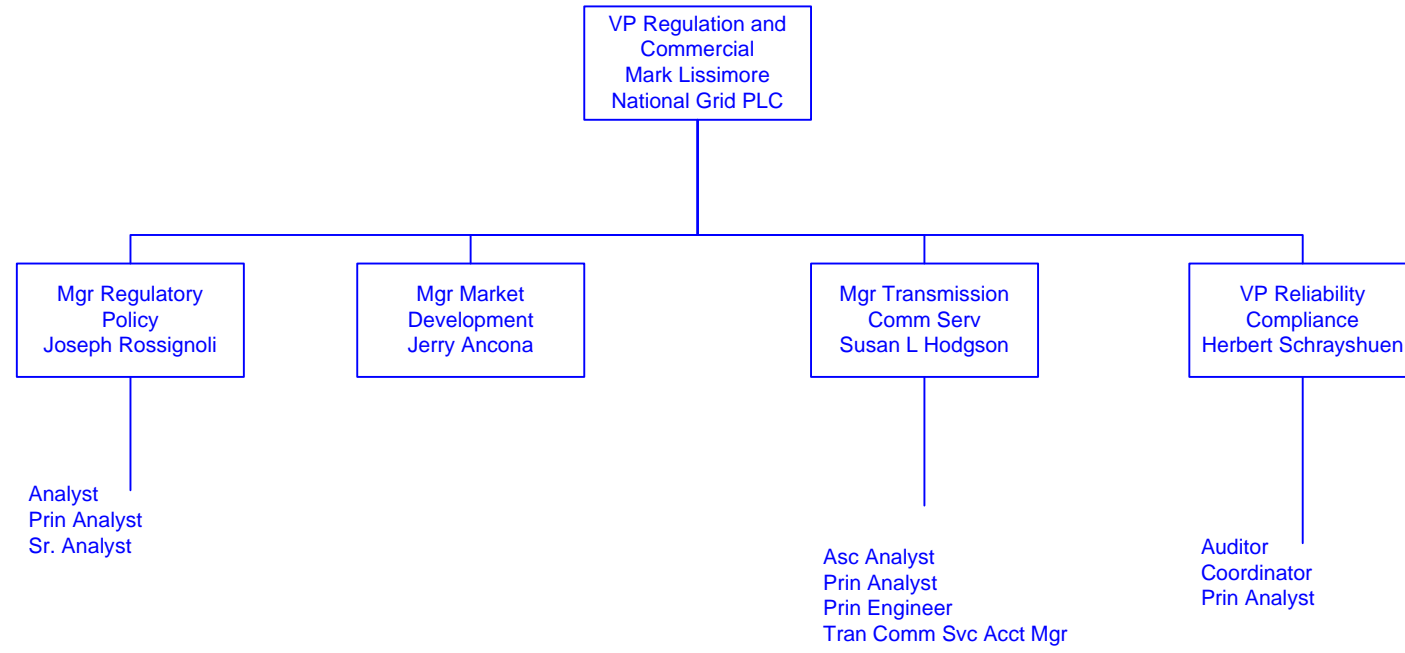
VP Regulation and Commercial
Mark Lissimore
National Grid PLC

Mgr Regulatory Policy
Joseph Rossignoli

Mgr Market Development
Jerry Ancona

Mgr Transmission Comm Serv
Susan L Hodgson

VP Reliability Compliance
Herbert Schrayshuen

Analyst
Prin Analyst
Sr. Analyst

Asc Analyst
Prin Analyst
Prin Engineer
Tran Comm Svc Acct Mgr

Auditor
Coordinator
Prin Analyst